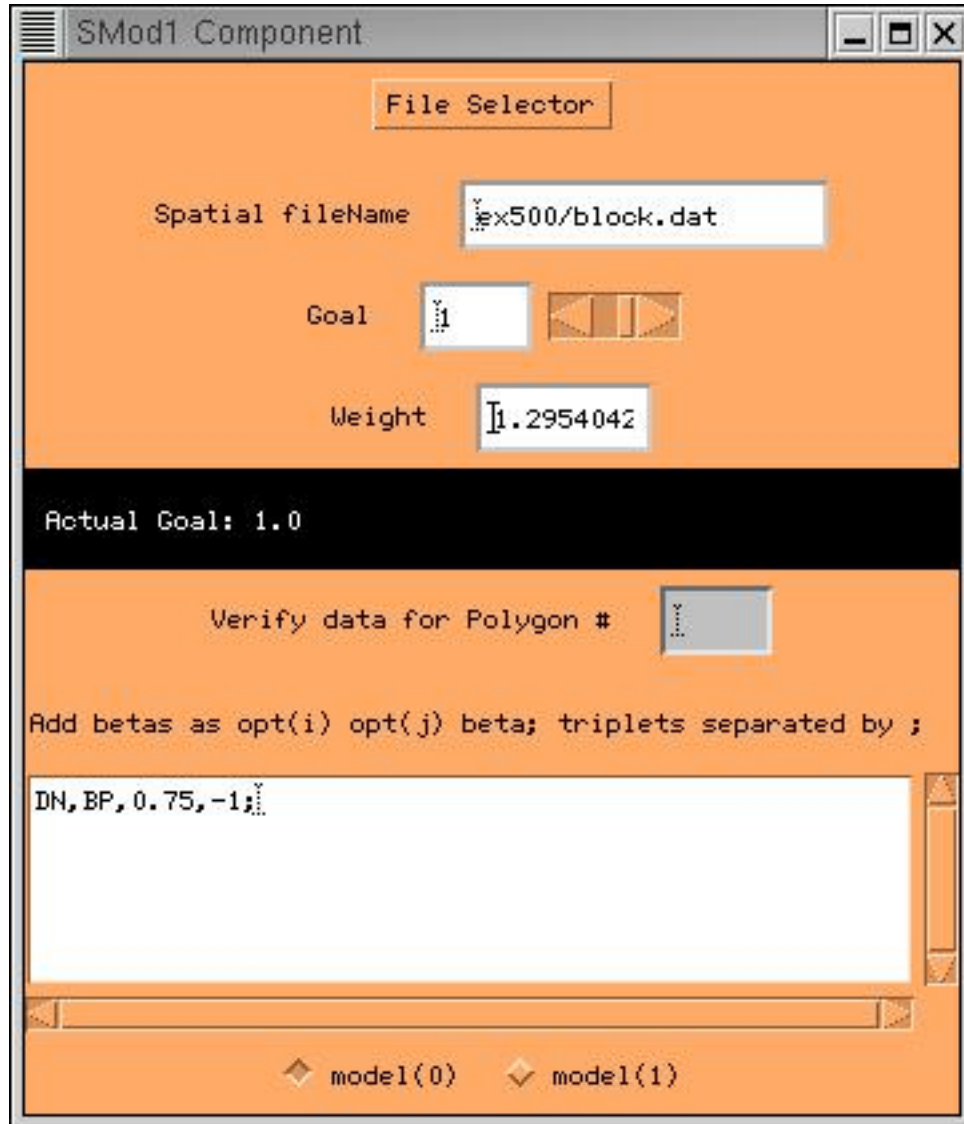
SMod1 Component

File Selector

Spatial fileName ex500/block.dat

Goal 1

Weight 1.2954042

Actual Goal: 1.0

Verify data for Polygon #

Add betas as opt(i) opt(j) beta; triplets separated by ;

DN,BP,0.75,-1;

model(0) model(1)